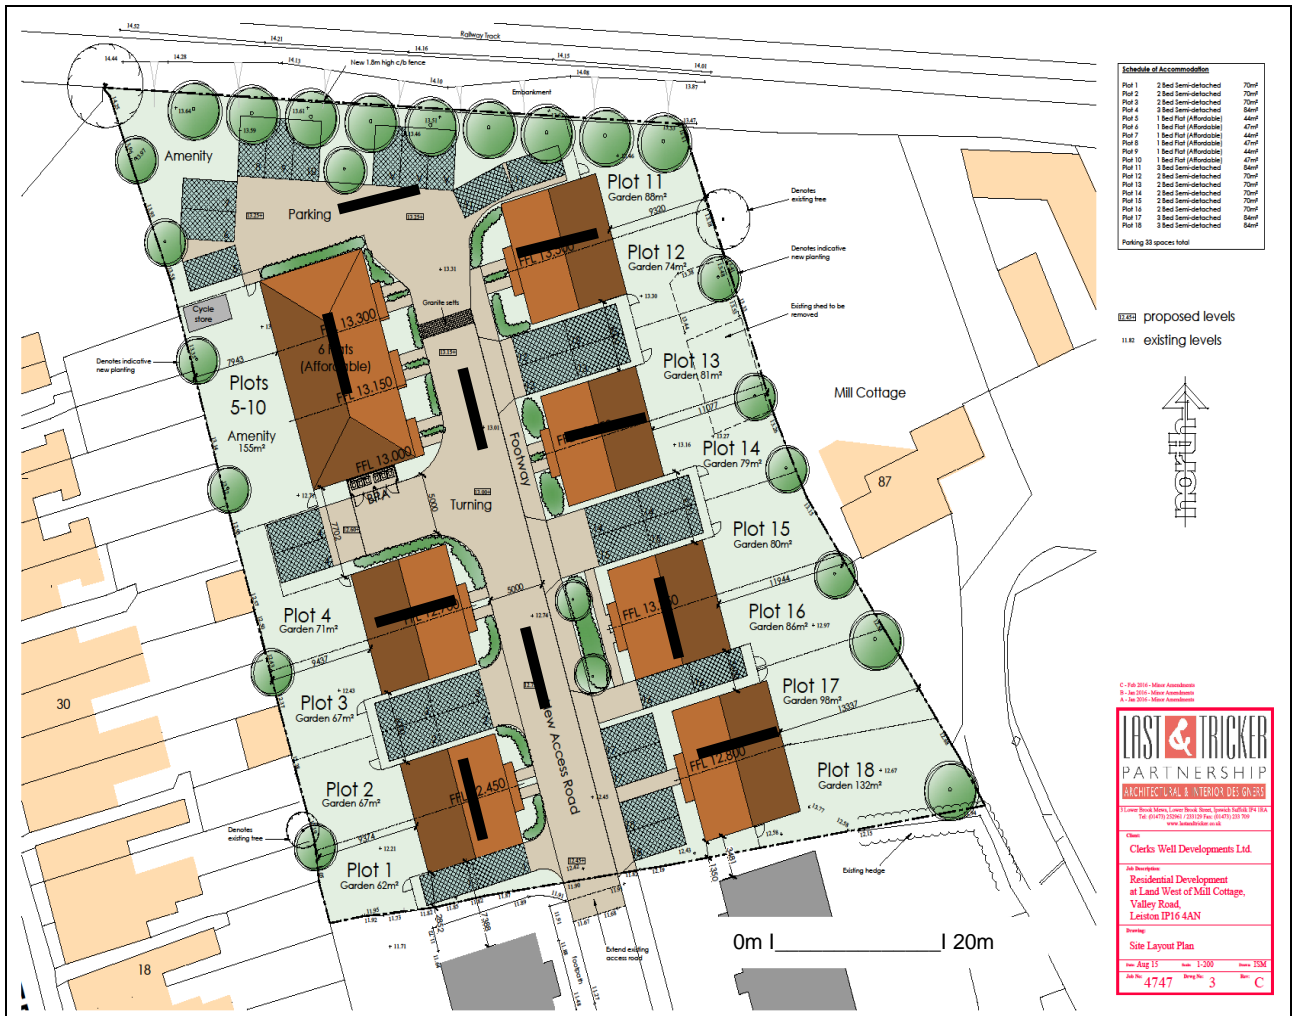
Railway Track

New 1.8m high c/b fence

Embankment

Amenity

Parking

Plot 11
Garden 88m²

Plot 12
Garden 74m²

Cycle store

Granite setts

FFL 13.300
6 Flats
(Affordable)
FFL 13.150

Plots 5-10

Amenity
155m²

FFL 13.000

BIN

Turning

Footway

Plot 13
Garden 81m²

Plot 14
Garden 79m²

Plot 15
Garden 80m²

Plot 16
Garden 86m²

Plot 17
Garden 98m²

Plot 18
Garden 132m²

Plot 4
Garden 71m²

Plot 3
Garden 67m²

Plot 2
Garden 67m²

Plot 1
Garden 62m²

New Access Road

Mill Cottage

87

30

18

Denotes existing tree

Denotes indicative new planting

Existing shed to be removed

Denotes indicative new planting

Denotes existing tree

Existing hedge

Extend existing access road

Footpath

0m 20m

Schedule of Accommodation

| | | |
|---|---|---|
| Plot 1 | 2 Bed Semi-detached | 70m² |
| Plot 2 | 2 Bed Semi-detached | 70m² |
| Plot 3 | 2 Bed Semi-detached | 70m² |
| Plot 4 | 3 Bed Semi-detached | 84m² |
| Plot 5 | 1 Bed Flat (Affordable) | 44m² |
| Plot 6 | 1 Bed Flat (Affordable) | 47m² |
| Plot 7 | 1 Bed Flat (Affordable) | 44m² |
| Plot 8 | 1 Bed Flat (Affordable) | 47m² |
| Plot 9 | 1 Bed Flat (Affordable) | 44m² |
| Plot 10 | 1 Bed Flat (Affordable) | 47m² |
| Plot 11 | 3 Bed Semi-detached | 84m² |
| Plot 12 | 2 Bed Semi-detached | 70m² |
| Plot 13 | 2 Bed Semi-detached | 70m² |
| Plot 14 | 2 Bed Semi-detached | 70m² |
| Plot 15 | 2 Bed Semi-detached | 70m² |
| Plot 16 | 2 Bed Semi-detached | 70m² |
| Plot 17 | 3 Bed Semi-detached | 84m² |
| Plot 18 | 3 Bed Semi-detached | 84m² |

Parking 33 spaces total

proposed levels
existing levels

north

C - Feb 2016 - Minor Amendments
B - Jan 2016 - Minor Amendments
A - Jan 2016 - Minor Amendments

LAST & TRICKER
PARTNERSHIP
ARCHITECTURAL & INTERIOR DESIGNERS

3 Lower Brook Mews, Lower Brook Street, Ipswich Suffolk IP4 1RA
Tel: (01473) 252961 / 253129 Fax: (01473) 233 709
www.lastandtricker.co.uk

Client:
Clerks Well Developments Ltd.

Job Description:
Residential Development
at Land West of Mill Cottage,
Valley Road,
Leiston IP16 4AN

Drawing:
Site Layout Plan

Date: Aug 15 Scale: 1-200 Drawn: JSM
Job No: 4747 Drwg No: 3 Rev: C